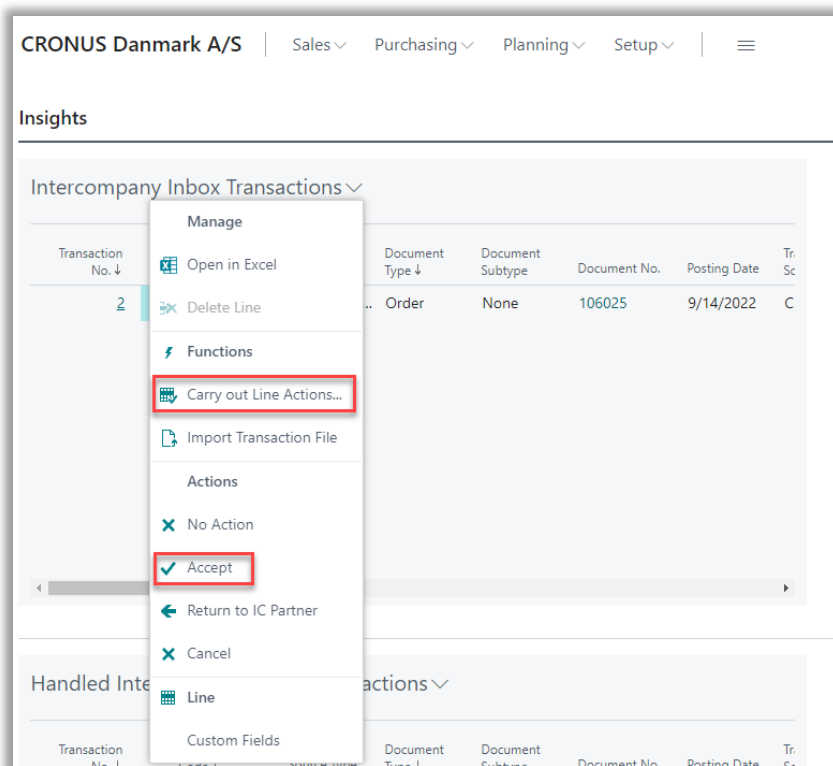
CRONUS Danmark A/S | Sales Purchasing Planning Setup

Insights

Intercompany Inbox Transactions

| Transaction No. ↓ | Document Type ↓ | Document Subtype | Document No. | Posting Date | Tr Sc |
|---|---|---|---|---|---|
| 2 | Order | None | 106025 | 9/14/2022 | C |

Manage
Open in Excel
Delete Line
Functions
Carry out Line Actions...
Import Transaction File
Actions
No Action
Accept
Return to IC Partner
Cancel
Line
Custom Fields

Handled Inte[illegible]actions

Transaction No. | Document Type | Document Subtype | Document No. | Posting Date | Tr Sc